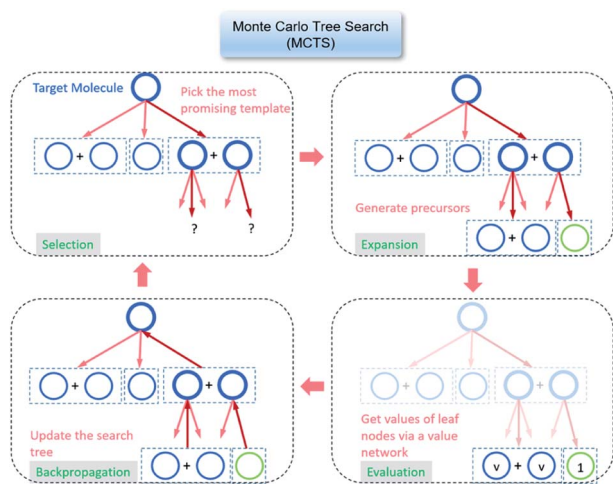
Monte Carlo Tree Search (MCTS)

Target Molecule

Pick the most promising template

+

+

?

?

Selection

+

+

Generate precursors

+

Expansion

+

+

Get values of leaf nodes via a value network

v

+

v

1

Evaluation

+

+

Update the search tree

+

Backpropagation